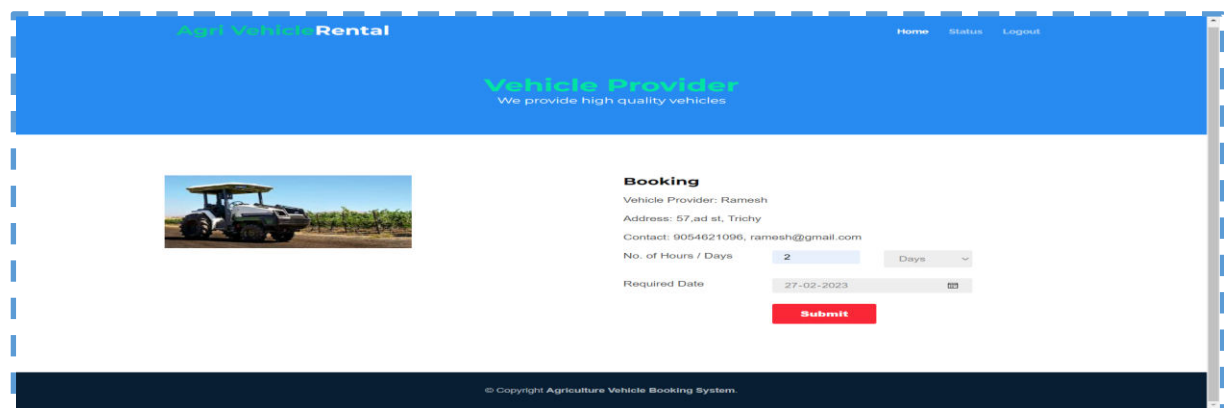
Agri VehicleRental

Home Status Logout

Vehicle Provider
We provide high quality vehicles

Booking
Vehicle Provider: Ramesh
Address: 57,ad st, Trichy
Contact: 9054621096, ramesh@gmail.com
No. of Hours / Days 2 Days
Required Date 27-02-2023
Submit

© Copyright Agriculture Vehicle Booking System.